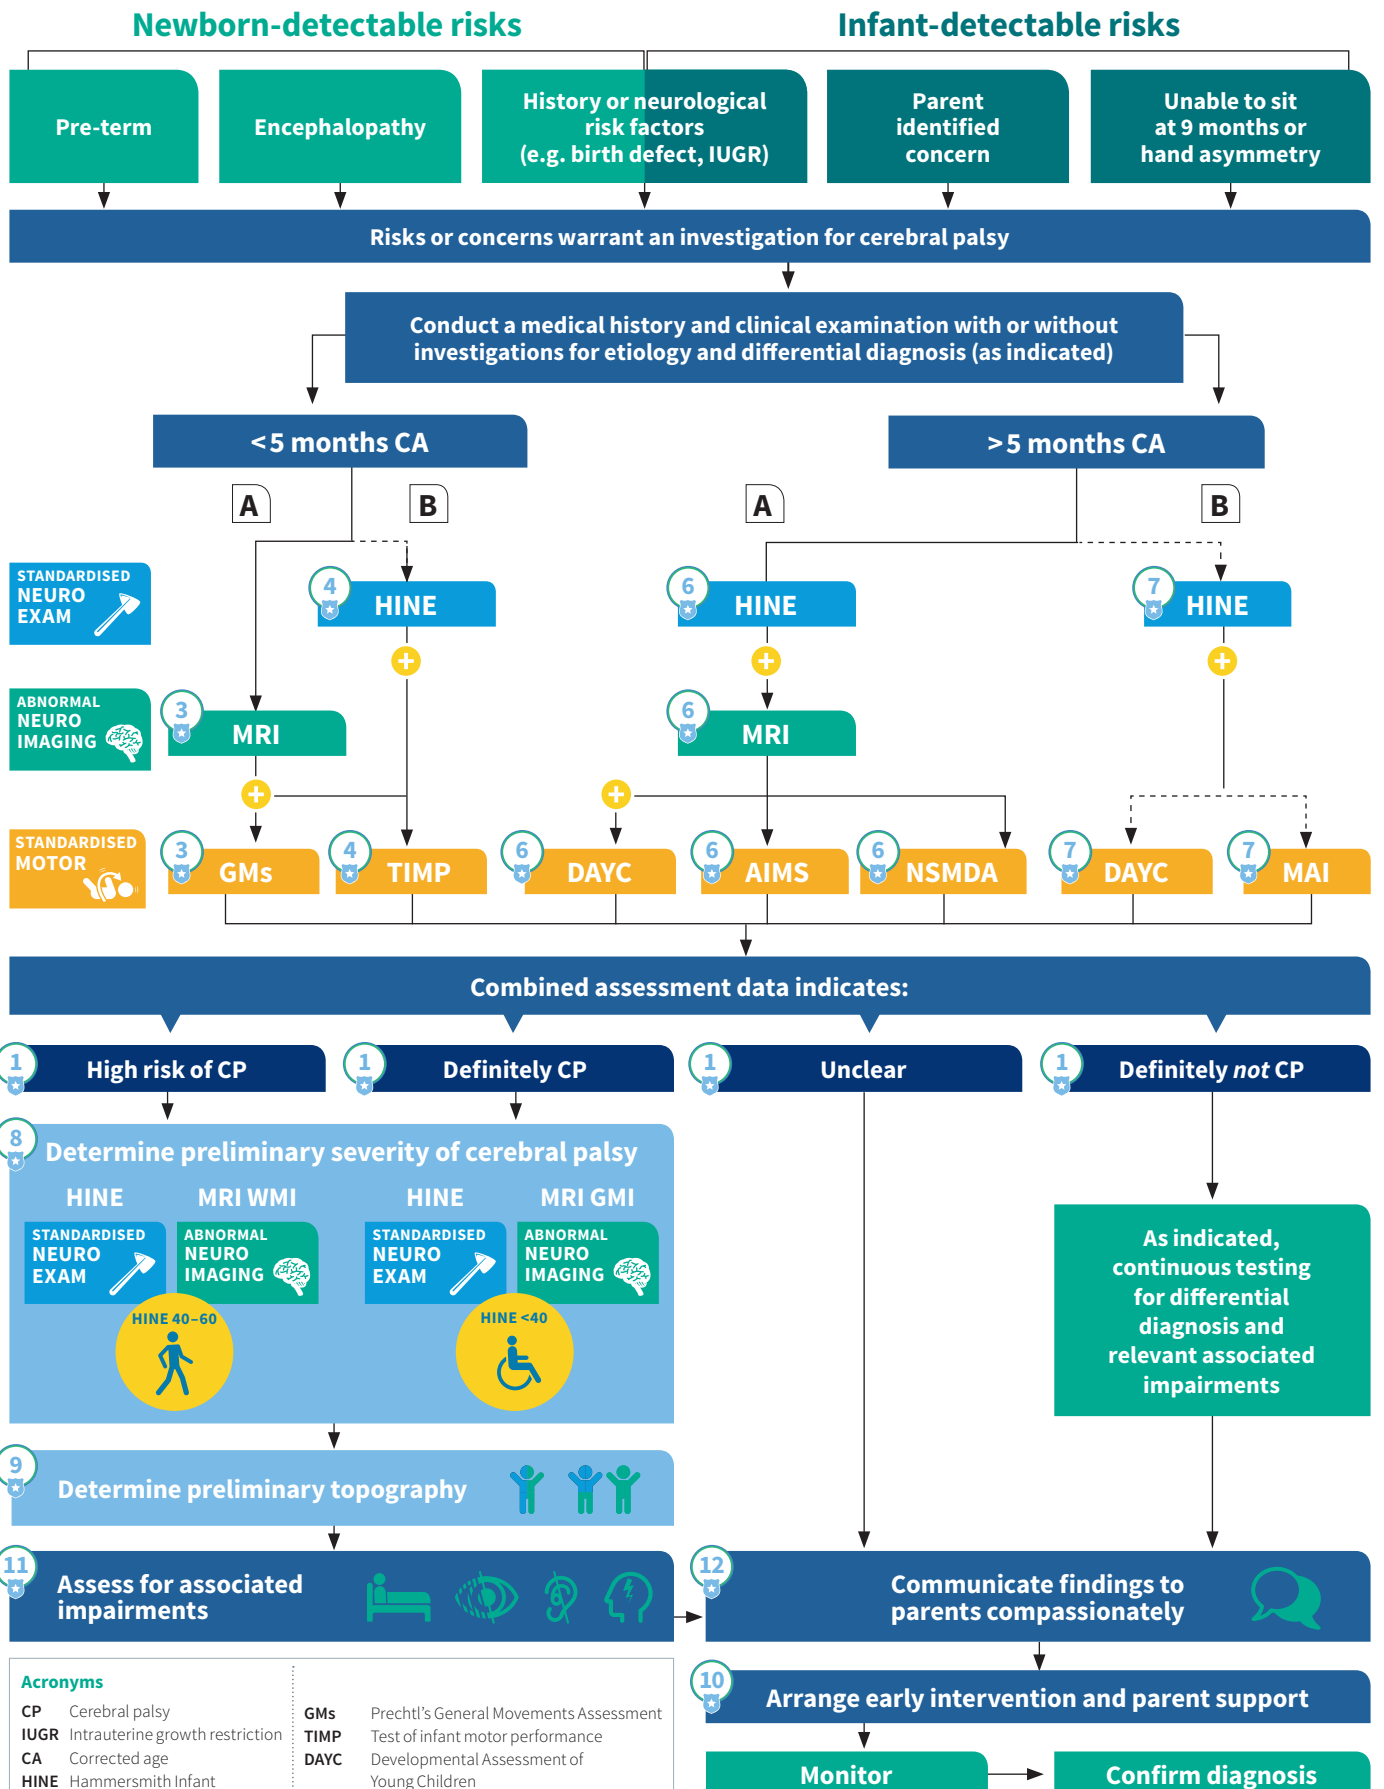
Newborn-detectable risks

Infant-detectable risks

Pre-term

Encephalopathy

History or neurological risk factors (e.g. birth defect, IUGR)

Parent identified concern

Unable to sit at 9 months or hand asymmetry

Risks or concerns warrant an investigation for cerebral palsy

Conduct a medical history and clinical examination with or without investigations for etiology and differential diagnosis (as indicated)

<5 months CA

>5 months CA

A

B

A

B

STANDARDISED NEURO EXAM

4 HINE

6 HINE

7 HINE

ABNORMAL NEURO IMAGING

3 MRI

6 MRI

STANDARDISED MOTOR

3 GMs

4 TIMP

6 DAYC

6 AIMS

6 NSMDA

7 DAYC

7 MAI

Combined assessment data indicates:

1 High risk of CP

1 Definitely CP

1 Unclear

1 Definitely *not* CP

8 Determine preliminary severity of cerebral palsy

HINE

MRI WMI

HINE

MRI GMI

STANDARDISED NEURO EXAM

ABNORMAL NEURO IMAGING

STANDARDISED NEURO EXAM

ABNORMAL NEURO IMAGING

HINE 40–60

HINE <40

As indicated, continuous testing for differential diagnosis and relevant associated impairments

9 Determine preliminary topography

11 Assess for associated impairments

12 Communicate findings to parents compassionately

10 Arrange early intervention and parent support

Monitor

Confirm diagnosis

Acronyms

CP Cerebral palsy
IUGR Intrauterine growth restriction
CA Corrected age
HINE Hammersmith Infant

GMs Prechtl's General Movements Assessment
TIMP Test of infant motor performance
DAYC Developmental Assessment of Young Children